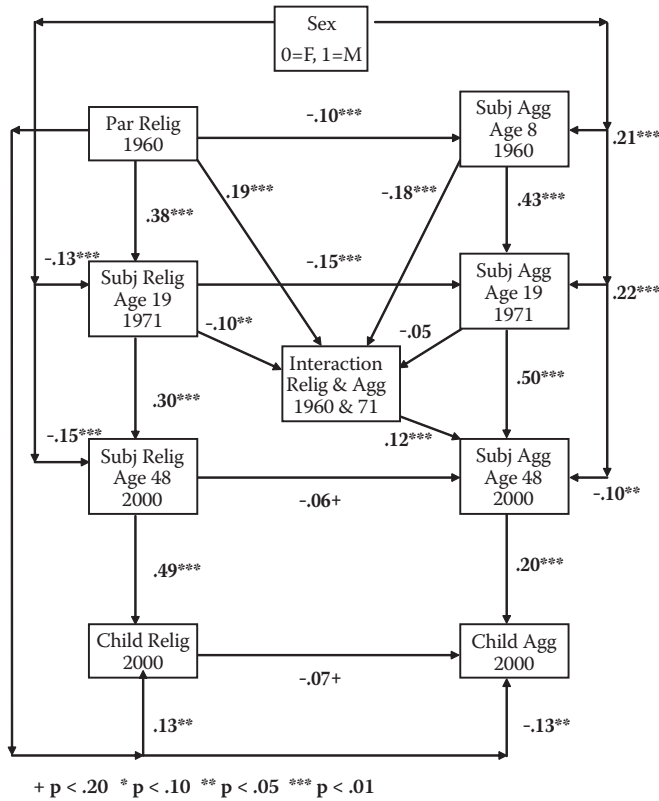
Sex
0=F, 1=M

Par Relig
1960

-.10***

Subj Agg
Age 8
1960

.21***

.19***

-.18***

.38***

.43***

-.13***

Subj Relig
Age 19
1971

-.15***

Subj Agg
Age 19
1971

.22***

-.10**

-.05

Interaction
Relig & Agg
1960 & 71

.30***

.50***

-.15***

.12***

Subj Relig
Age 48
2000

Subj Agg
Age 48
2000

-.06+

-.10**

.49***

.20***

Child Relig
2000

Child Agg
2000

-.07+

.13**

-.13**

+ p < .20 * p < .10 ** p < .05 *** p < .01